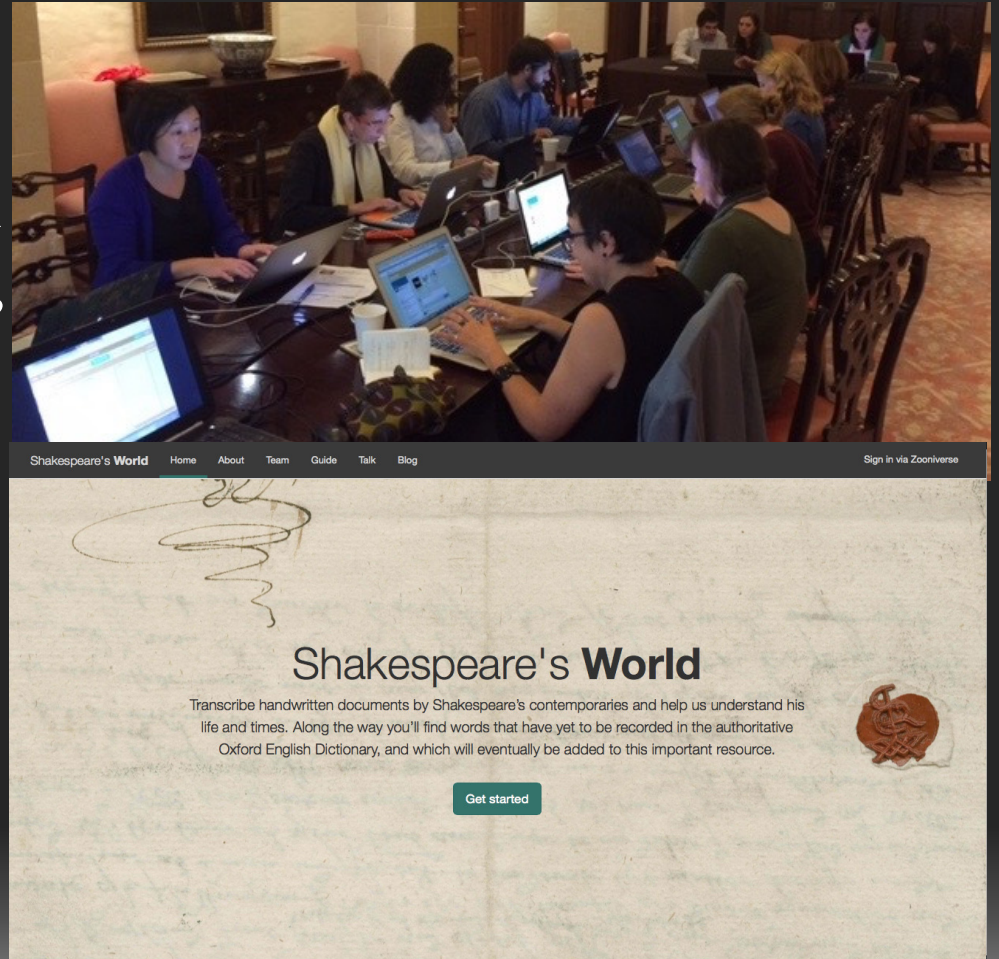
Shakespeare's World Home About Team Guide Talk Blog Sign in via Zooniverse

Shakespeare's World

Transcribe handwritten documents by Shakespeare's contemporaries and help us understand his life and times. Along the way you'll find words that have yet to be recorded in the authoritative Oxford English Dictionary, and which will eventually be added to this important resource.

Get started